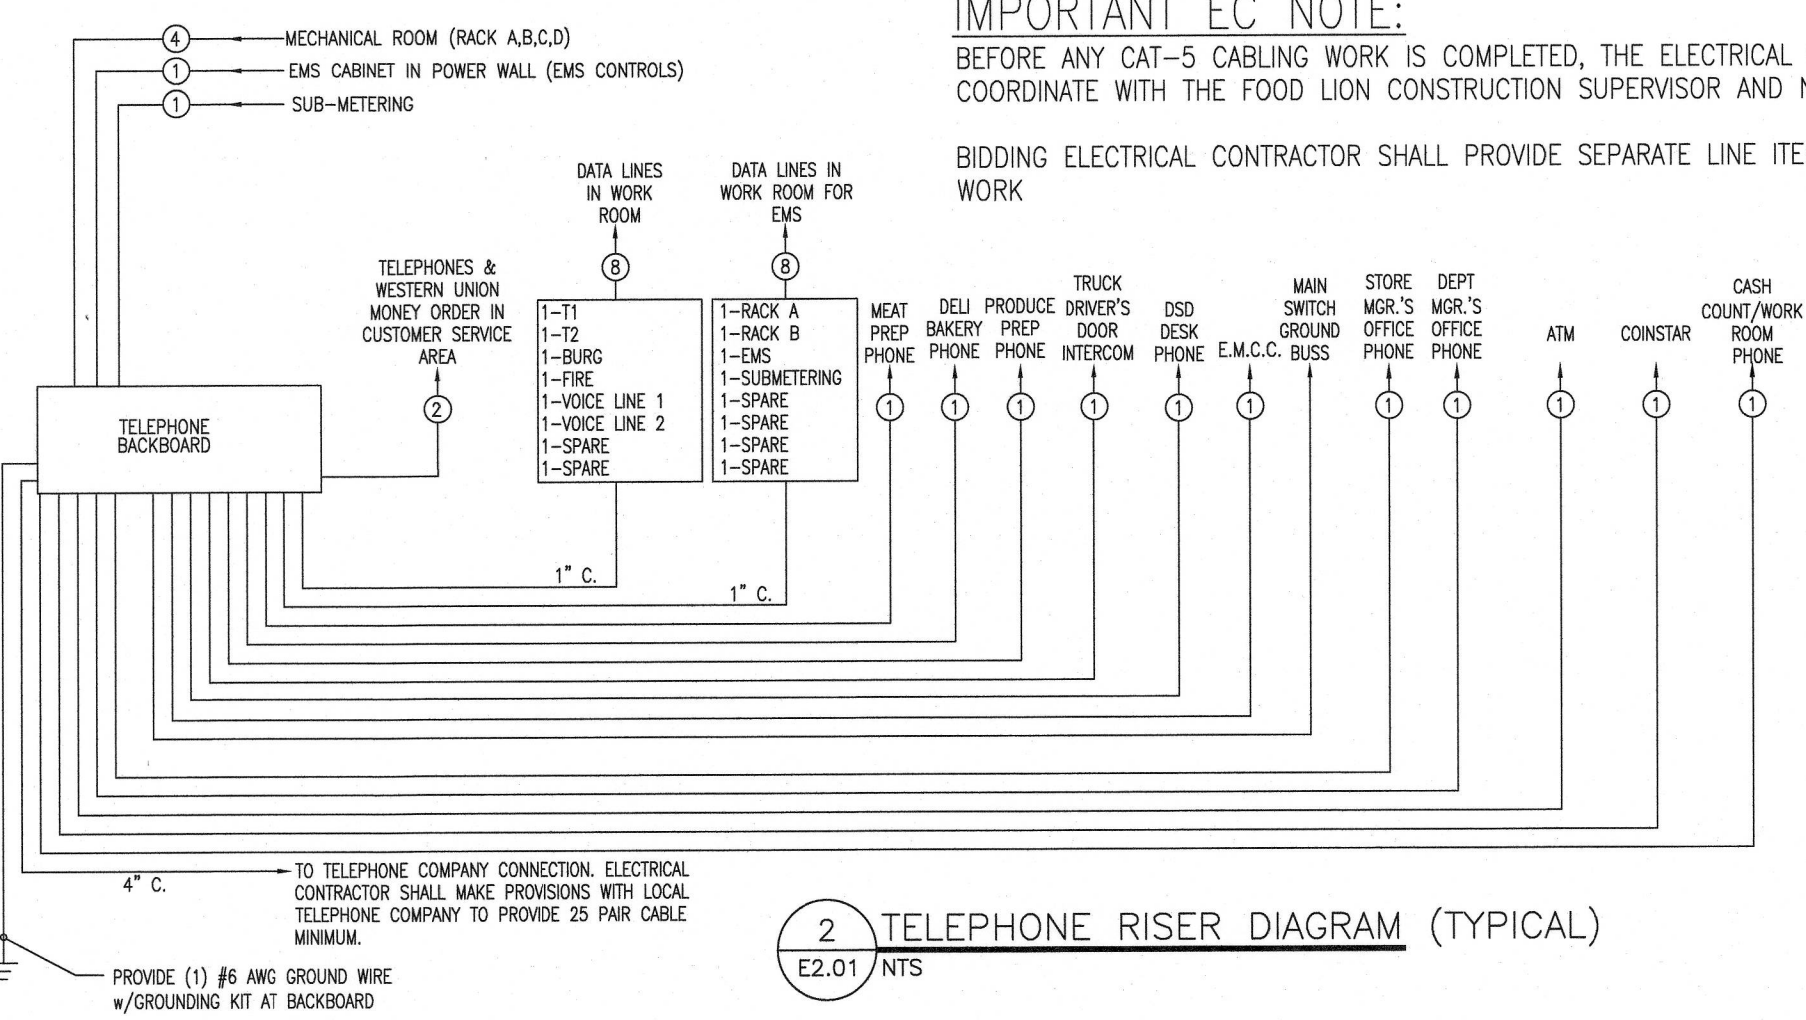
IMPORTANT EC NOTE:
BEFORE ANY CAT-5 CABLING WORK IS COMPLETED, THE ELECTRICAL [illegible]
COORDINATE WITH THE FOOD LION CONSTRUCTION SUPERVISOR AND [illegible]

BIDDING ELECTRICAL CONTRACTOR SHALL PROVIDE SEPARATE LINE ITE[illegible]
WORK

4 MECHANICAL ROOM (RACK A,B,C,D)
1 EMS CABINET IN POWER WALL (EMS CONTROLS)
1 SUB-METERING

DATA LINES IN WORK ROOM
8

DATA LINES IN WORK ROOM FOR EMS
8

TELEPHONES & WESTERN UNION MONEY ORDER IN CUSTOMER SERVICE AREA
2

1-T1
1-T2
1-BURG
1-FIRE
1-VOICE LINE 1
1-VOICE LINE 2
1-SPARE
1-SPARE

1-RACK A
1-RACK B
1-EMS
1-SUBMETERING
1-SPARE
1-SPARE
1-SPARE
1-SPARE

MEAT PREP PHONE
1
DELI BAKERY PHONE
1
PRODUCE PREP PHONE
1
TRUCK DRIVER'S DOOR INTERCOM
1
DSD DESK PHONE
1
E.M.C.C.
1
MAIN SWITCH GROUND BUSS
STORE MGR.'S OFFICE PHONE
1
DEPT MGR.'S OFFICE PHONE
1
ATM
1
COINSTAR
1
CASH COUNT/WORK ROOM PHONE
1

TELEPHONE BACKBOARD

1" C.
1" C.

4" C.

TO TELEPHONE COMPANY CONNECTION. ELECTRICAL CONTRACTOR SHALL MAKE PROVISIONS WITH LOCAL TELEPHONE COMPANY TO PROVIDE 25 PAIR CABLE MINIMUM.

PROVIDE (1) #6 AWG GROUND WIRE w/GROUNDING KIT AT BACKBOARD

2
E2.01
TELEPHONE RISER DIAGRAM (TYPICAL)
NTS